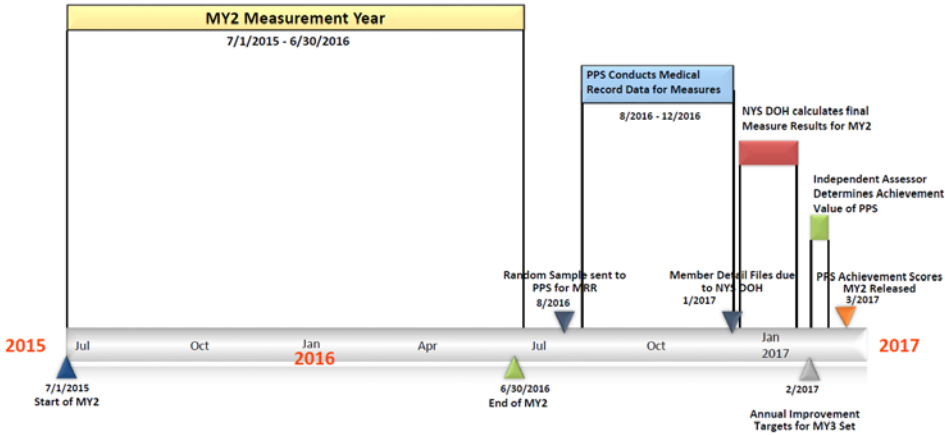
MY2 Measurement Year

7/1/2015 - 6/30/2016

PPS Conducts Medical Record Data for Measures

8/2016 - 12/2016

NYS DOH calculates final Measure Results for MY2

Independent Assessor Determines Achievement Value of PPS

Random Sample sent to PPS for MRR
8/2016

Member Detail Files due to NYS DOH
1/2017

PPS Achievement Scores MY2 Released
3/2017

2015

Jul

Oct

Jan
2016

Apr

Jul

Oct

Jan
2017

2017

7/1/2015
Start of MY2

6/30/2016
End of MY2

2/2017

Annual Improvement Targets for MY3 Set